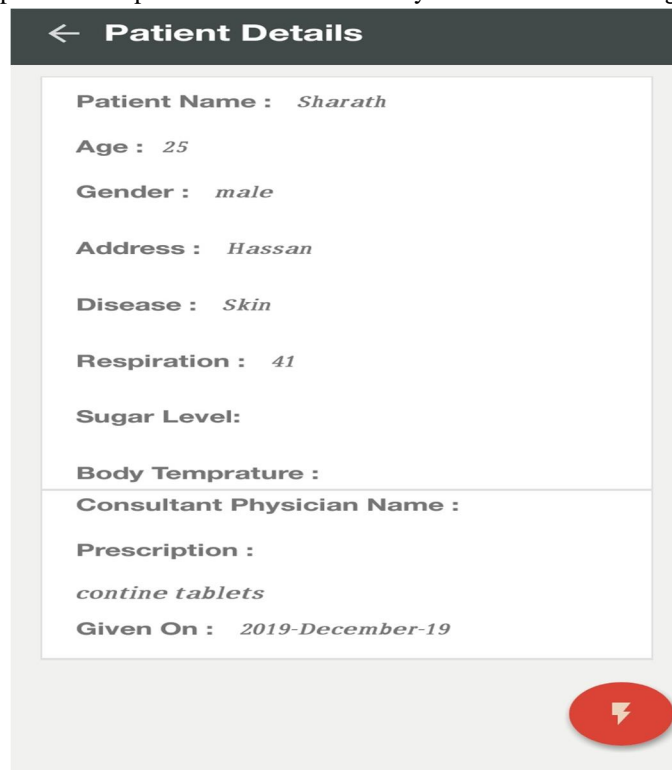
← Patient Details

Patient Name : Sharath

Age : 25

Gender : male

Address : Hassan

Disease : Skin

Respiration : 41

Sugar Level:

Body Temprature :

Consultant Physician Name :

Prescription :

contine tablets

Given On : 2019-December-19